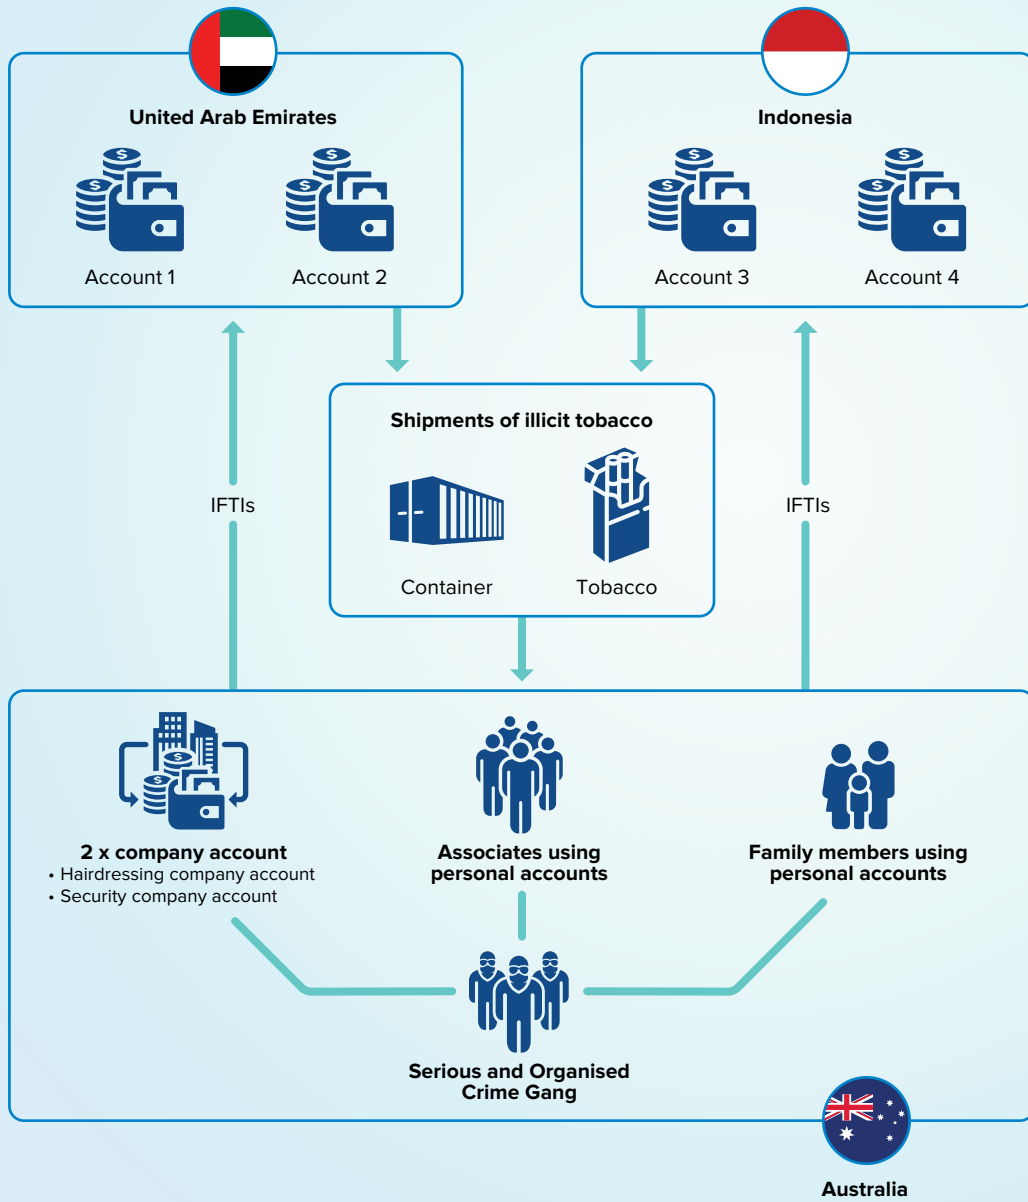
United Arab Emirates

Account 1

Account 2

Indonesia

Account 3

Account 4

IFTIs

Shipments of illicit tobacco

Container

Tobacco

IFTIs

2 x company account
• Hairdressing company account
• Security company account

Associates using personal accounts

Family members using personal accounts

Serious and Organised Crime Gang

Australia